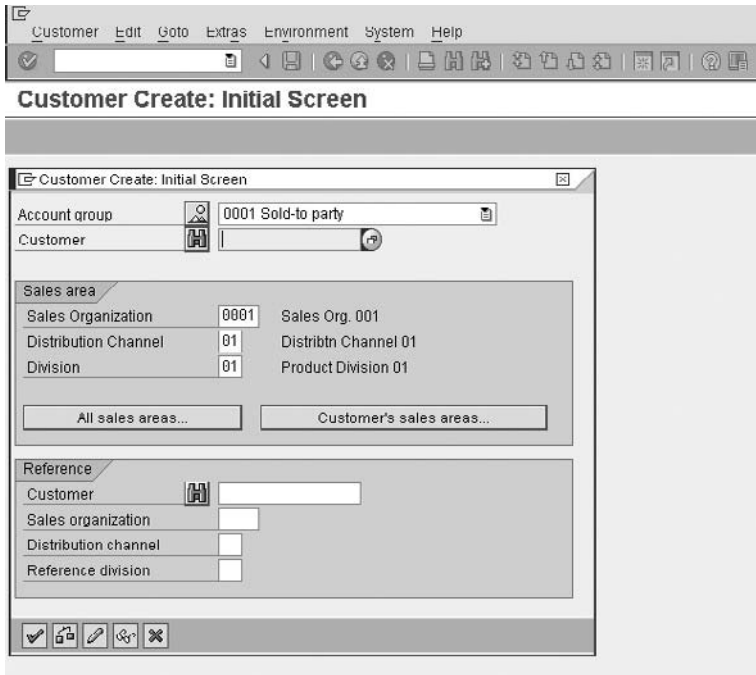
Customer Edit Goto Extras Environment System Help

Customer Create: Initial Screen

Customer Create: Initial Screen

Account group 0001 Sold-to party
Customer

Sales area
Sales Organization 0001 Sales Org. 001
Distribution Channel 01 Distribtn Channel 01
Division 01 Product Division 01

All sales areas... Customer's sales areas...

Reference
Customer
Sales organization
Distribution channel
Reference division